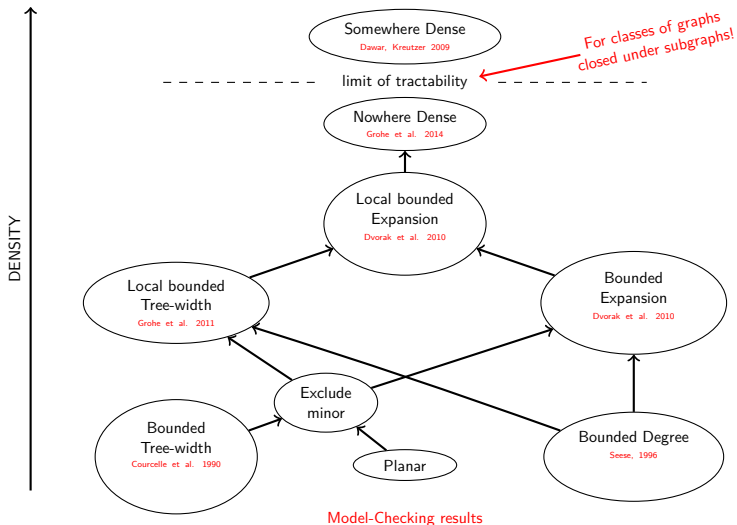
Somewhere Dense
Dawar, Kreutzer 2009

For classes of graphs closed under subgraphs!

limit of tractability

Nowhere Dense
Grohe et al. 2014

Local bounded Expansion
Dvorak et al. 2010

DENSITY

Local bounded Tree-width
Grohe et al. 2011

Bounded Expansion
Dvorak et al. 2010

Exclude minor

Bounded Tree-width
Courcelle et al. 1990

Bounded Degree
Seese, 1996

Planar

Model-Checking results